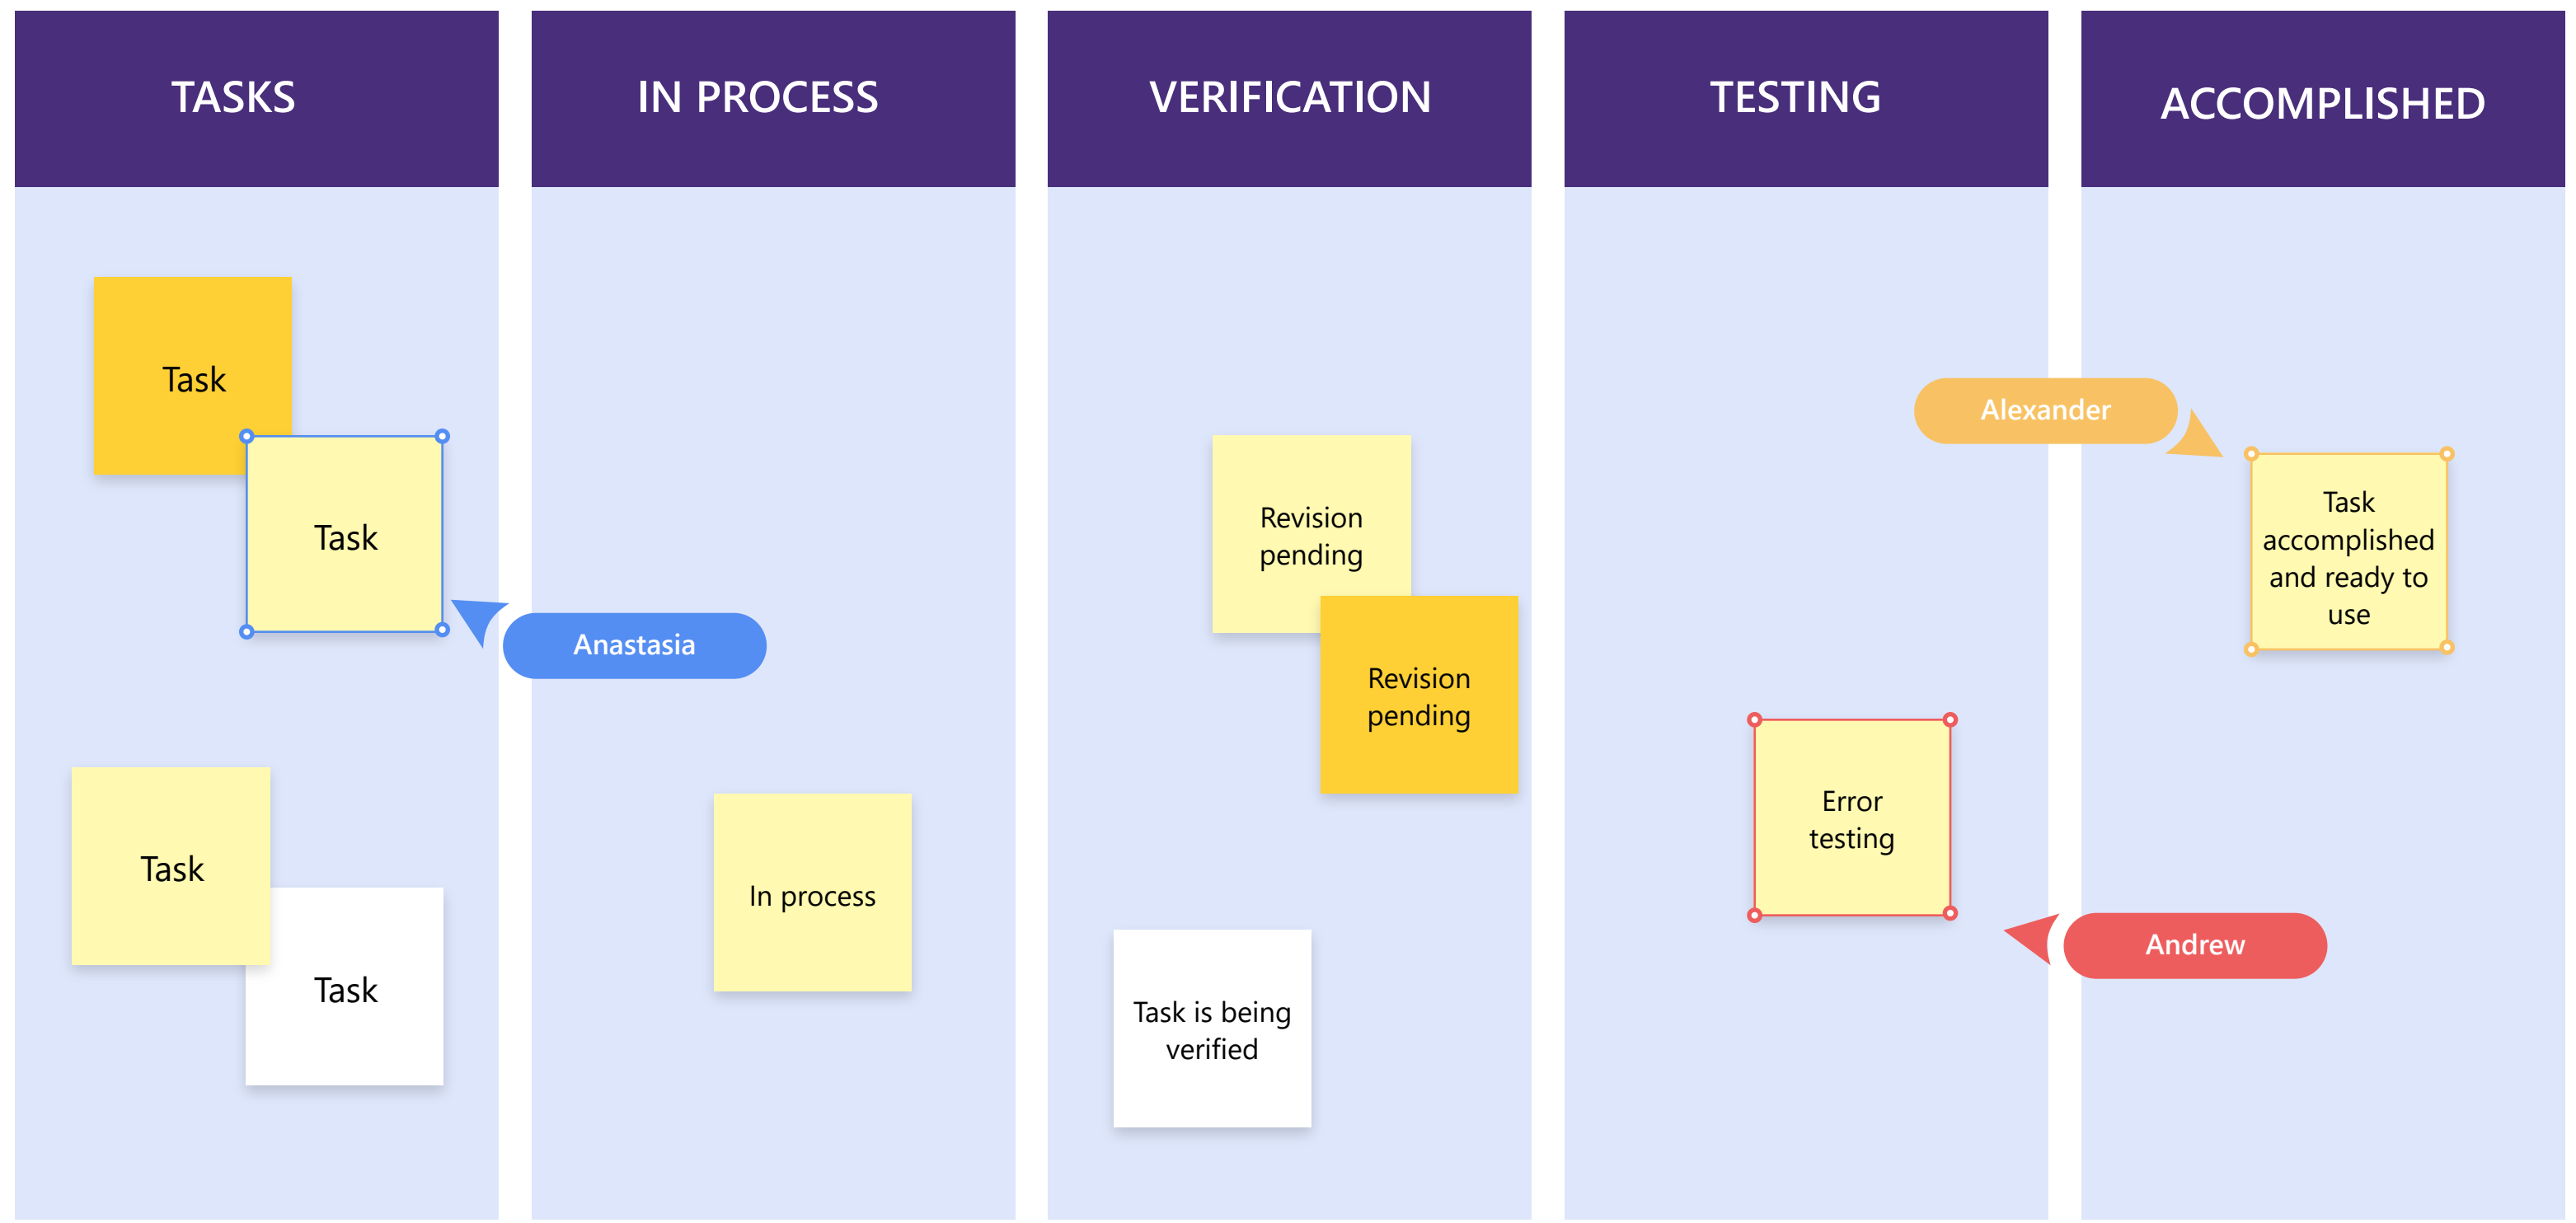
TASKS

Task

Task

Task

Task

IN PROCESS

Anastasia

In process

VERIFICATION

Revision pending

Revision pending

Task is being verified

TESTING

Error testing

ACCOMPLISHED

Alexander

Task accomplished and ready to use

Andrew